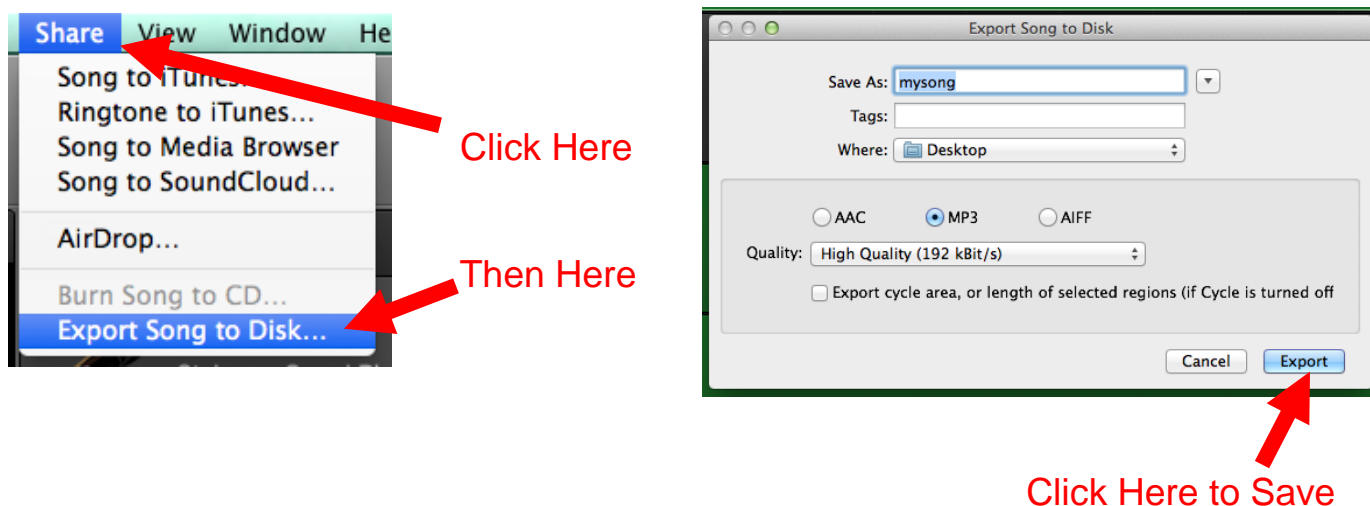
Share View Window He
Song to iTunes...
Ringtone to iTunes...
Song to Media Browser
Song to SoundCloud...
AirDrop...
Burn Song to CD...
Export Song to Disk...

Click Here

Then Here

Export Song to Disk

Save As: mysong
Tags:
Where: Desktop

AAC MP3 AIFF
Quality: High Quality (192 kBit/s)
Export cycle area, or length of selected regions (if Cycle is turned off

Cancel Export

Click Here to Save